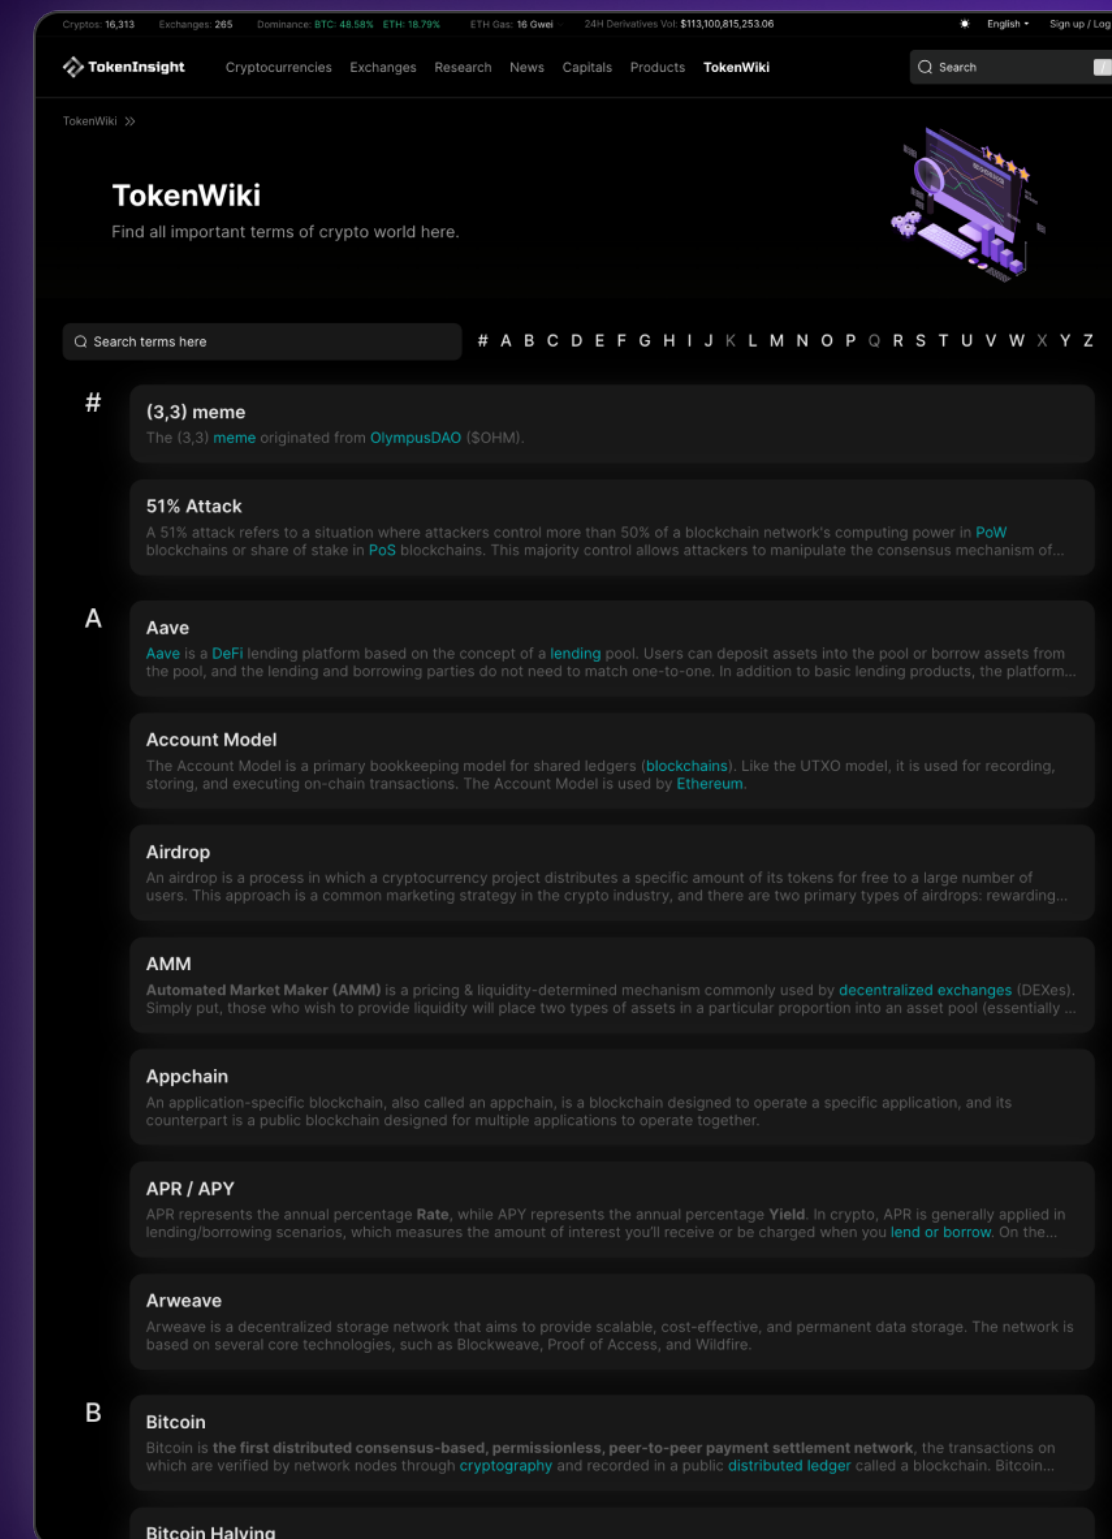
Cryptos: 16,313 Exchanges: 265 Dominance: BTC: 48.58% ETH: 18.79% ETH Gas: 16 Gwei 24H Derivatives Vol: $113,100,815,253.06 English Sign up / Log

TokenInsight Cryptocurrencies Exchanges Research News Capitals Products TokenWiki Search

TokenWiki »

TokenWiki

Find all important terms of crypto world here.

Search terms here # A B C D E F G H I J K L M N O P Q R S T U V W X Y Z

#

(3,3) meme

The (3,3) meme originated from OlympusDAO ($OHM).

51% Attack

A 51% attack refers to a situation where attackers control more than 50% of a blockchain network's computing power in PoW blockchains or share of stake in PoS blockchains. This majority control allows attackers to manipulate the consensus mechanism of...

A

Aave

Aave is a DeFi lending platform based on the concept of a lending pool. Users can deposit assets into the pool or borrow assets from the pool, and the lending and borrowing parties do not need to match one-to-one. In addition to basic lending products, the platform...

Account Model

The Account Model is a primary bookkeeping model for shared ledgers (blockchains). Like the UTXO model, it is used for recording, storing, and executing on-chain transactions. The Account Model is used by Ethereum.

Airdrop

An airdrop is a process in which a cryptocurrency project distributes a specific amount of its tokens for free to a large number of users. This approach is a common marketing strategy in the crypto industry, and there are two primary types of airdrops: rewarding...

AMM

Automated Market Maker (AMM) is a pricing & liquidity-determined mechanism commonly used by decentralized exchanges (DEXes). Simply put, those who wish to provide liquidity will place two types of assets in a particular proportion into an asset pool (essentially ...

Appchain

An application-specific blockchain, also called an appchain, is a blockchain designed to operate a specific application, and its counterpart is a public blockchain designed for multiple applications to operate together.

APR / APY

APR represents the annual percentage Rate, while APY represents the annual percentage Yield. In crypto, APR is generally applied in lending/borrowing scenarios, which measures the amount of interest you'll receive or be charged when you lend or borrow. On the...

Arweave

Arweave is a decentralized storage network that aims to provide scalable, cost-effective, and permanent data storage. The network is based on several core technologies, such as Blockweave, Proof of Access, and Wildfire.

B

Bitcoin

Bitcoin is the first distributed consensus-based, permissionless, peer-to-peer payment settlement network, the transactions on which are verified by network nodes through cryptography and recorded in a public distributed ledger called a blockchain. Bitcoin...

Bitcoin Halving